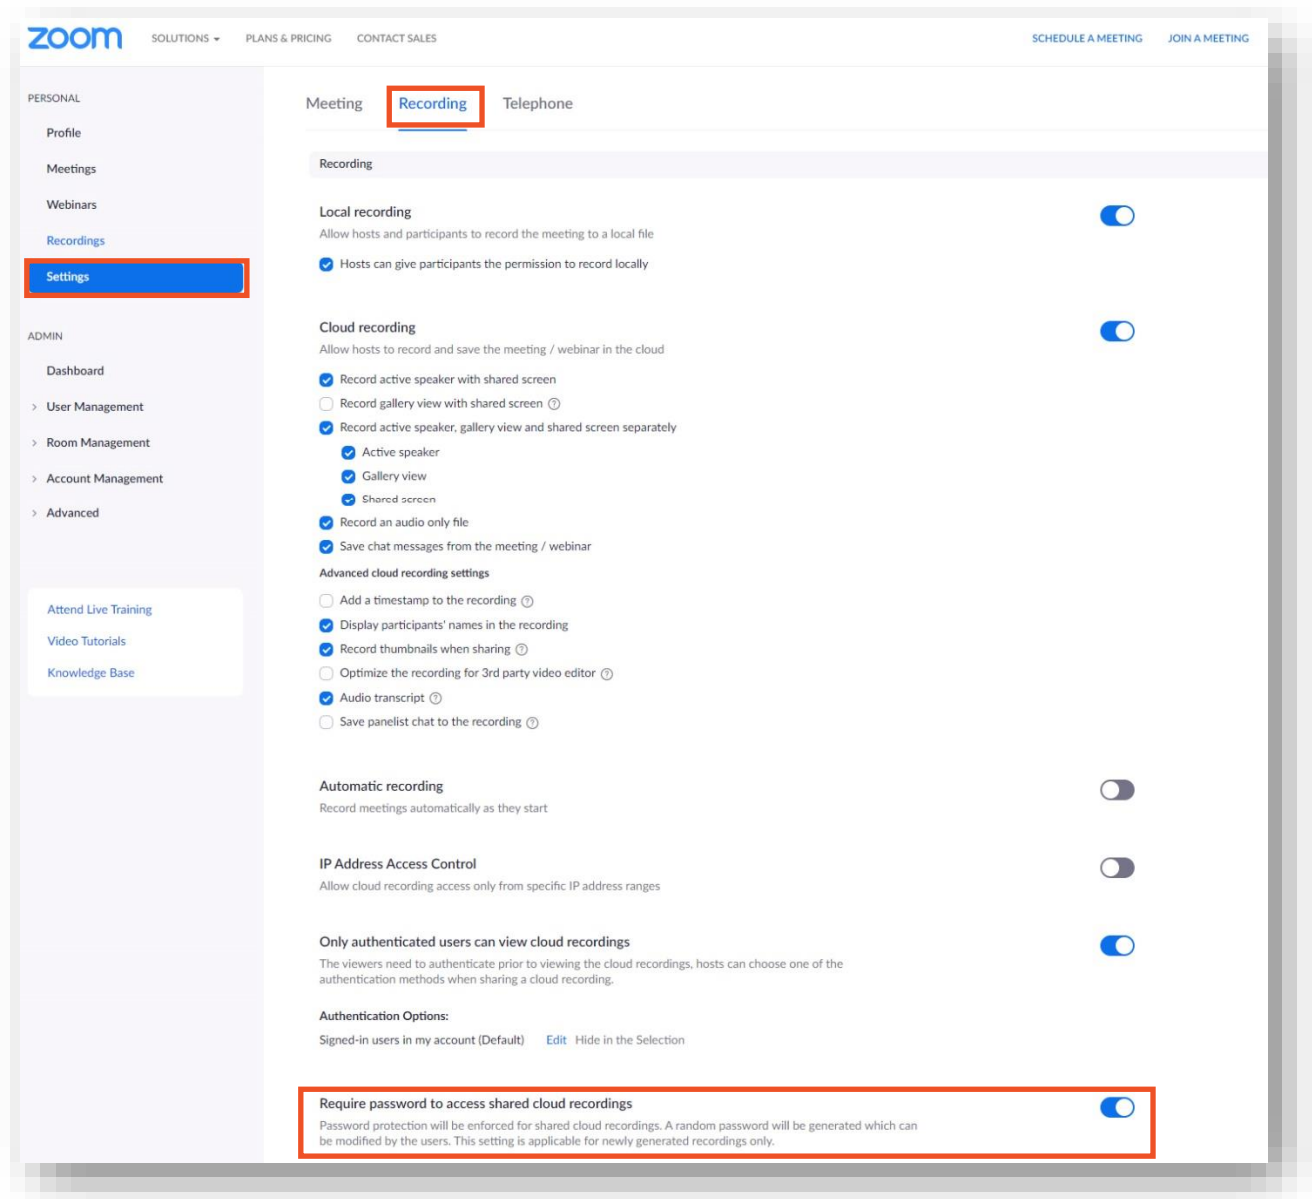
zoom SOLUTIONS PLANS & PRICING CONTACT SALES SCHEDULE A MEETING JOIN A MEETING

PERSONAL
Profile
Meetings
Webinars
Recordings
Settings

ADMIN
Dashboard
User Management
Room Management
Account Management
Advanced

Attend Live Training
Video Tutorials
Knowledge Base

Meeting Recording Telephone

Recording

Local recording
Allow hosts and participants to record the meeting to a local file
Hosts can give participants the permission to record locally

Cloud recording
Allow hosts to record and save the meeting / webinar in the cloud
Record active speaker with shared screen
Record gallery view with shared screen
Record active speaker, gallery view and shared screen separately
Active speaker
Gallery view
Shared screen
Record an audio only file
Save chat messages from the meeting / webinar
Advanced cloud recording settings
Add a timestamp to the recording
Display participants' names in the recording
Record thumbnails when sharing
Optimize the recording for 3rd party video editor
Audio transcript
Save panelist chat to the recording

Automatic recording
Record meetings automatically as they start

IP Address Access Control
Allow cloud recording access only from specific IP address ranges

Only authenticated users can view cloud recordings
The viewers need to authenticate prior to viewing the cloud recordings, hosts can choose one of the authentication methods when sharing a cloud recording.

Authentication Options:
Signed-in users in my account (Default) Edit Hide in the Selection

Require password to access shared cloud recordings
Password protection will be enforced for shared cloud recordings. A random password will be generated which can be modified by the users. This setting is applicable for newly generated recordings only.